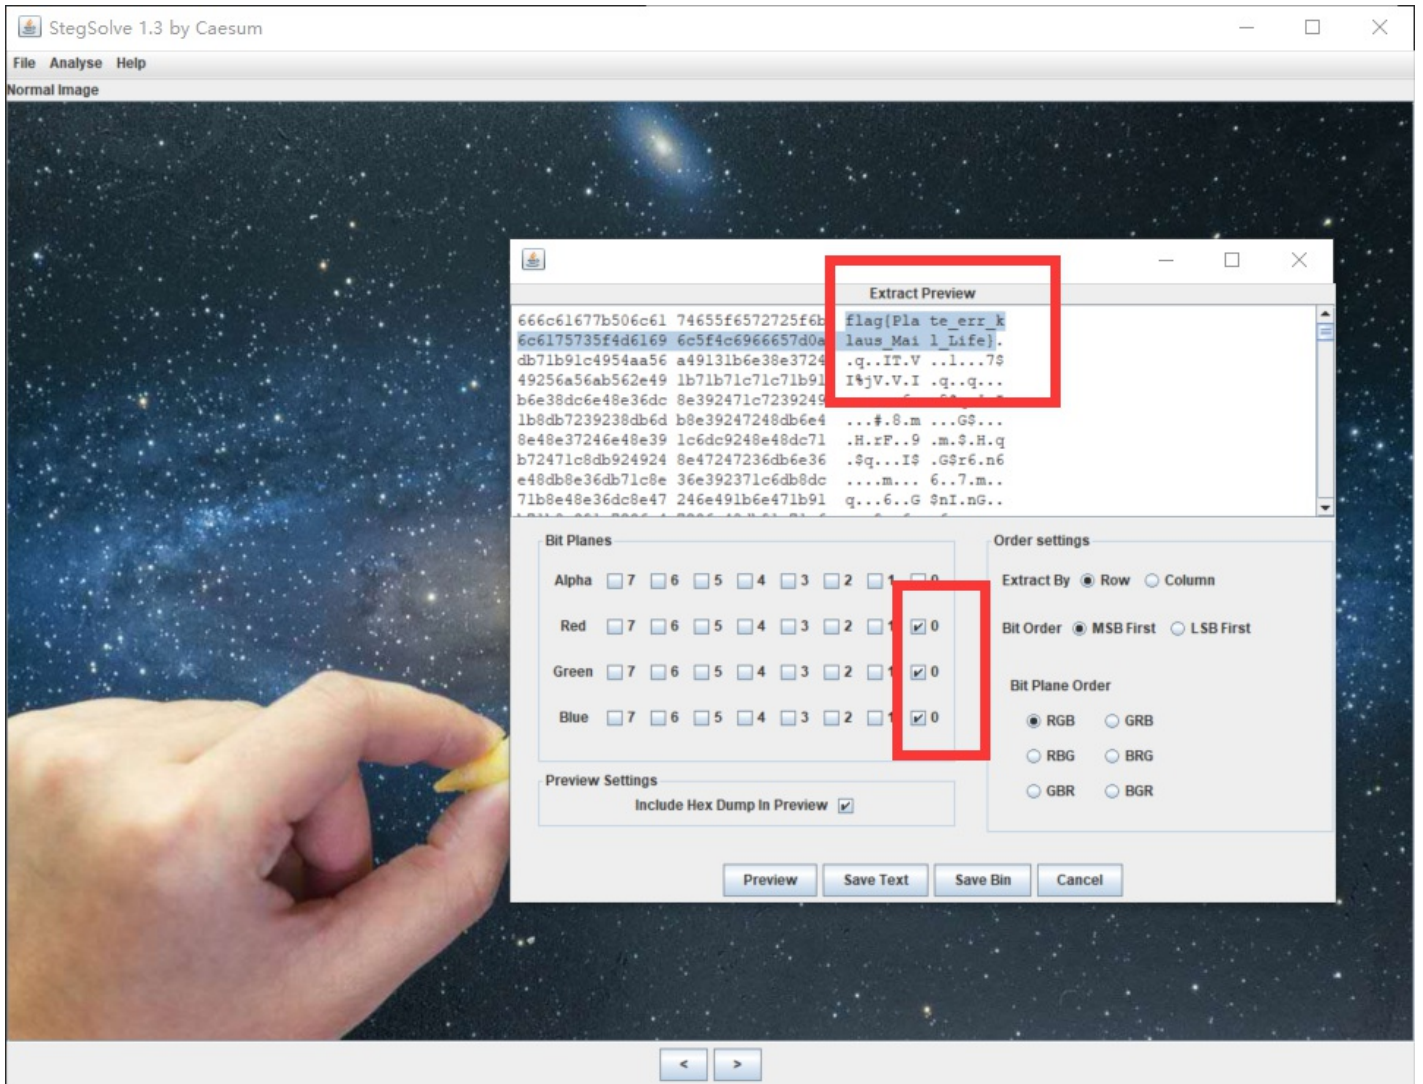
StegSolve 1.3 by Caesum

File Analyse Help

Normal Image

Extract Preview

666c61677b506c61 74655f6572725f6b flag{Pla te_err_k
6c6175735f4d6169 6c5f4c6966657d0a laus_Mai l_Life}.
db71b91c4954aa56 a49131b6e38e3724 .q..IT.V ..1...7$
49256a56ab562e49 1b71b71c71c71b91 I%jV.V.I .q..q...
b6e38dc6e48e36dc 8e392471c7239249 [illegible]
1b8db7239238db6d b8e39247248db6e4 ...#.8.m ...G$...
8e48e37246e48e39 1c6dc9248e48dc71 .H.rF..9 .m.$.H.q
b72471c8db924924 8e47247236db6e36 .$q...I$ .G$r6.n6
e48db8e36db71c8e 36e392371c6db8dc ....m... 6..7.m..
71b8e48e36dc8e47 246e491b6e471b91 q...6..G $nI.nG..

Bit Planes

Alpha 7 6 5 4 3 2 1 0

Red 7 6 5 4 3 2 1 0

Green 7 6 5 4 3 2 1 0

Blue 7 6 5 4 3 2 1 0

Preview Settings

Include Hex Dump In Preview

Order settings

Extract By Row Column

Bit Order MSB First LSB First

Bit Plane Order

RGB GRB

RBG BRG

GBR BGR

Preview Save Text Save Bin Cancel

< >